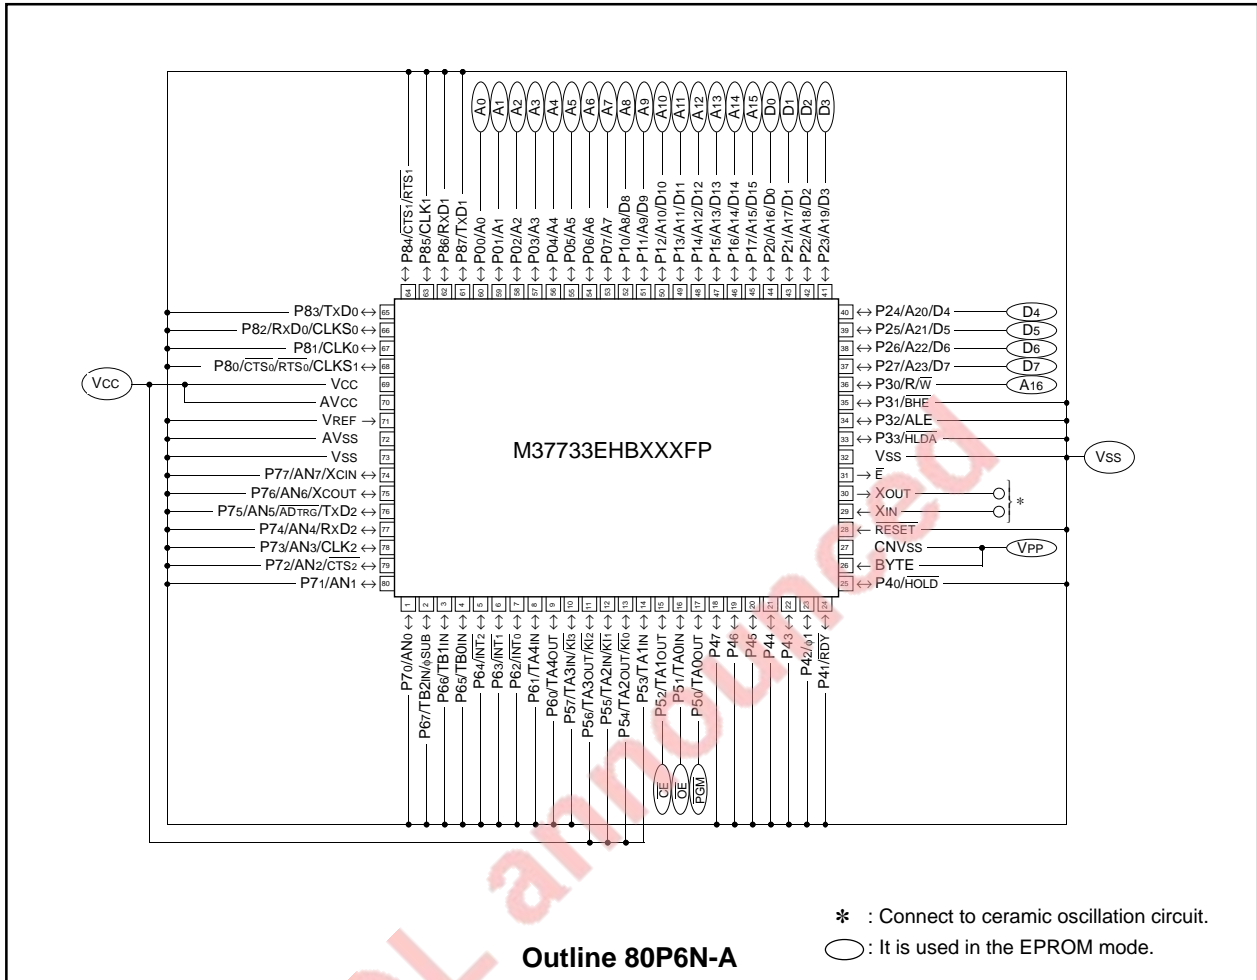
A0 A1 A2 A3 A4 A5 A6 A7 A8 A9 A10 A11 A12 A13 A14 A15 D0 D1 D2 D3

P84/$\overline{CTS1}$/$\overline{RTS1}$
P85/CLK1
P86/RxD1
P87/TxD1
P00/A0
P01/A1
P02/A2
P03/A3
P04/A4
P05/A5
P06/A6
P07/A7
P10/A8/D8
P11/A9/D9
P12/A10/D10
P13/A11/D11
P14/A12/D12
P15/A13/D13
P16/A14/D14
P17/A15/D15
P20/A16/D0
P21/A17/D1
P22/A18/D2
P23/A19/D3

64 63 62 61 60 59 58 57 56 55 54 53 52 51 50 49 48 47 46 45 44 43 42 41

P83/TxD0 65
P82/RxD0/CLKS0 66
P81/CLK0 67
P80/$\overline{CTS0}$/$\overline{RTS0}$/CLKS1 68
Vcc
VCC 69
AVCC 70
VREF 71
AVSS 72
VSS 73
P77/AN7/XCIN 74
P76/AN6/XCOUT 75
P75/AN5/$\overline{ADTRG}$/TxD2 76
P74/AN4/RxD2 77
P73/AN3/CLK2 78
P72/AN2/$\overline{CTS2}$ 79
P71/AN1 80

M37733EHBXXXFP

40 P24/A20/D4 D4
39 P25/A21/D5 D5
38 P26/A22/D6 D6
37 P27/A23/D7 D7
36 P30/R/$\overline{W}$ A16
35 P31/$\overline{BHE}$
34 P32/ALE
33 P33/$\overline{HLDA}$
32 VSS Vss
31 $\overline{E}$
30 XOUT
29 XIN
28 $\overline{RESET}$
27 CNVSS VPP
26 BYTE
25 P40/$\overline{HOLD}$
*

1 2 3 4 5 6 7 8 9 10 11 12 13 14 15 16 17 18 19 20 21 22 23 24

P70/AN0
P67/TB2IN/φSUB
P66/TB1IN
P65/TB0IN
P64/$\overline{INT2}$
P63/$\overline{INT1}$
P62/$\overline{INT0}$
P61/TA4IN
P60/TA4OUT
P57/TA3IN/$\overline{KI3}$
P56/TA3OUT/$\overline{KI2}$
P55/TA2IN/$\overline{KI1}$
P54/TA2OUT/$\overline{KI0}$
P53/TA1IN
P52/TA1OUT
P51/TA0IN
P50/TA0OUT
P47
P46
P45
P44
P43
P42/φ1
P41/RDY

$\overline{CE}$ $\overline{OE}$ $\overline{PGM}$

✱ : Connect to ceramic oscillation circuit.
: It is used in the EPROM mode.

Outline 80P6N-A